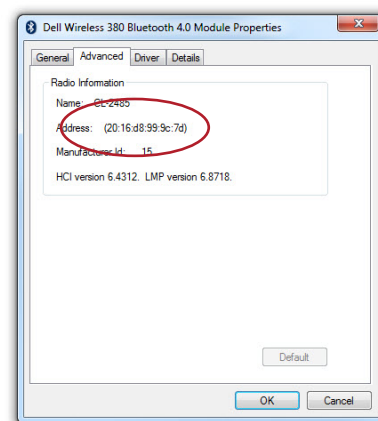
Dell Wireless 380 Bluetooth 4.0 Module Properties

General | Advanced | Driver | Details

Radio Information

Name: CL-2485

Address: (20:16:d8:99:9c:7d)

Manufacturer Id: 15

HCI version 6.4312. LMP version 6.8718.

Default

OK | Cancel